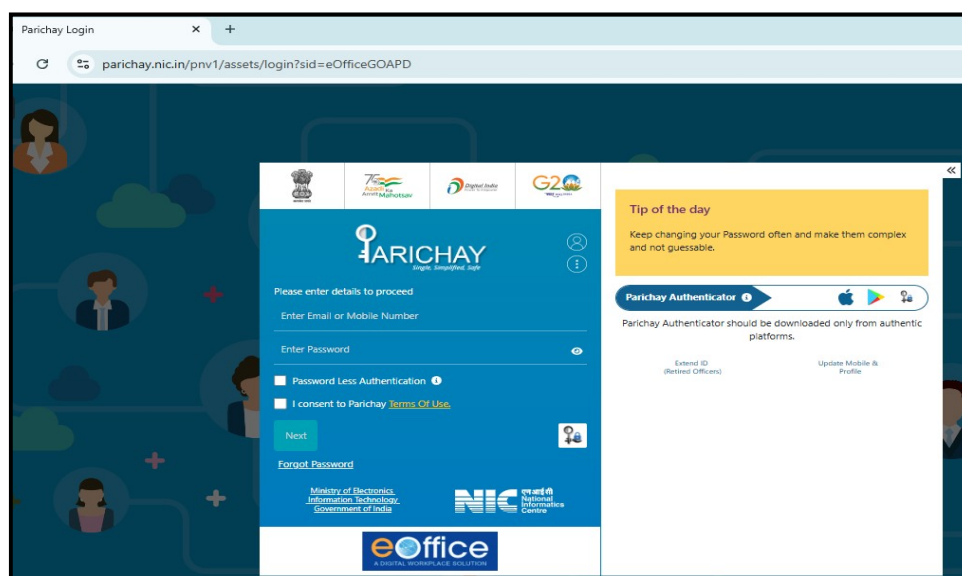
Parichay Login ×  +

parichay.nic.in/pnv1/assets/login?sid=eOfficeGOAPD

75 Azadi Ka Amrit Mahotsav

Digital India

G20

PARICHAY
Single, Simplified, Safe

Please enter details to proceed

Enter Email or Mobile Number

Enter Password

Password Less Authentication

I consent to Parichay Terms Of Use.

Next

Forgot Password

Ministry of Electronics Information Technology Government of India

NIC एन आई सी National Informatics Centre

eOffice
A DIGITAL WORKPLACE SOLUTION

«

Tip of the day

Keep changing your Password often and make them complex and not guessable.

Parichay Authenticator

Parichay Authenticator should be downloaded only from authentic platforms.

Extend ID (Retired Officers)

Update Mobile & Profile